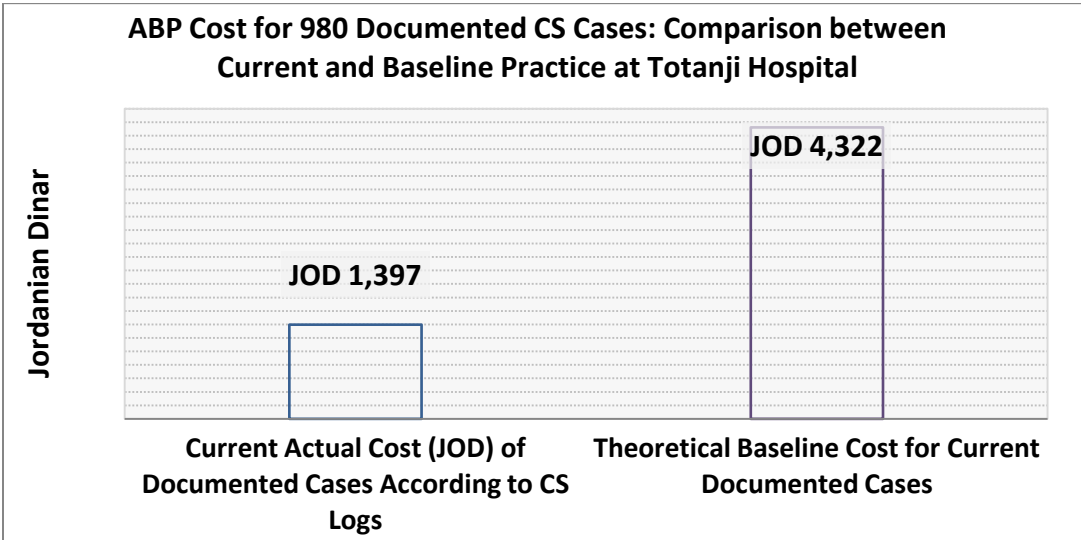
ABP Cost for 980 Documented CS Cases: Comparison between Current and Baseline Practice at Totanji Hospital

Jordanian Dinar

JOD 1,397

JOD 4,322

Current Actual Cost (JOD) of Documented Cases According to CS Logs

Theoretical Baseline Cost for Current Documented Cases